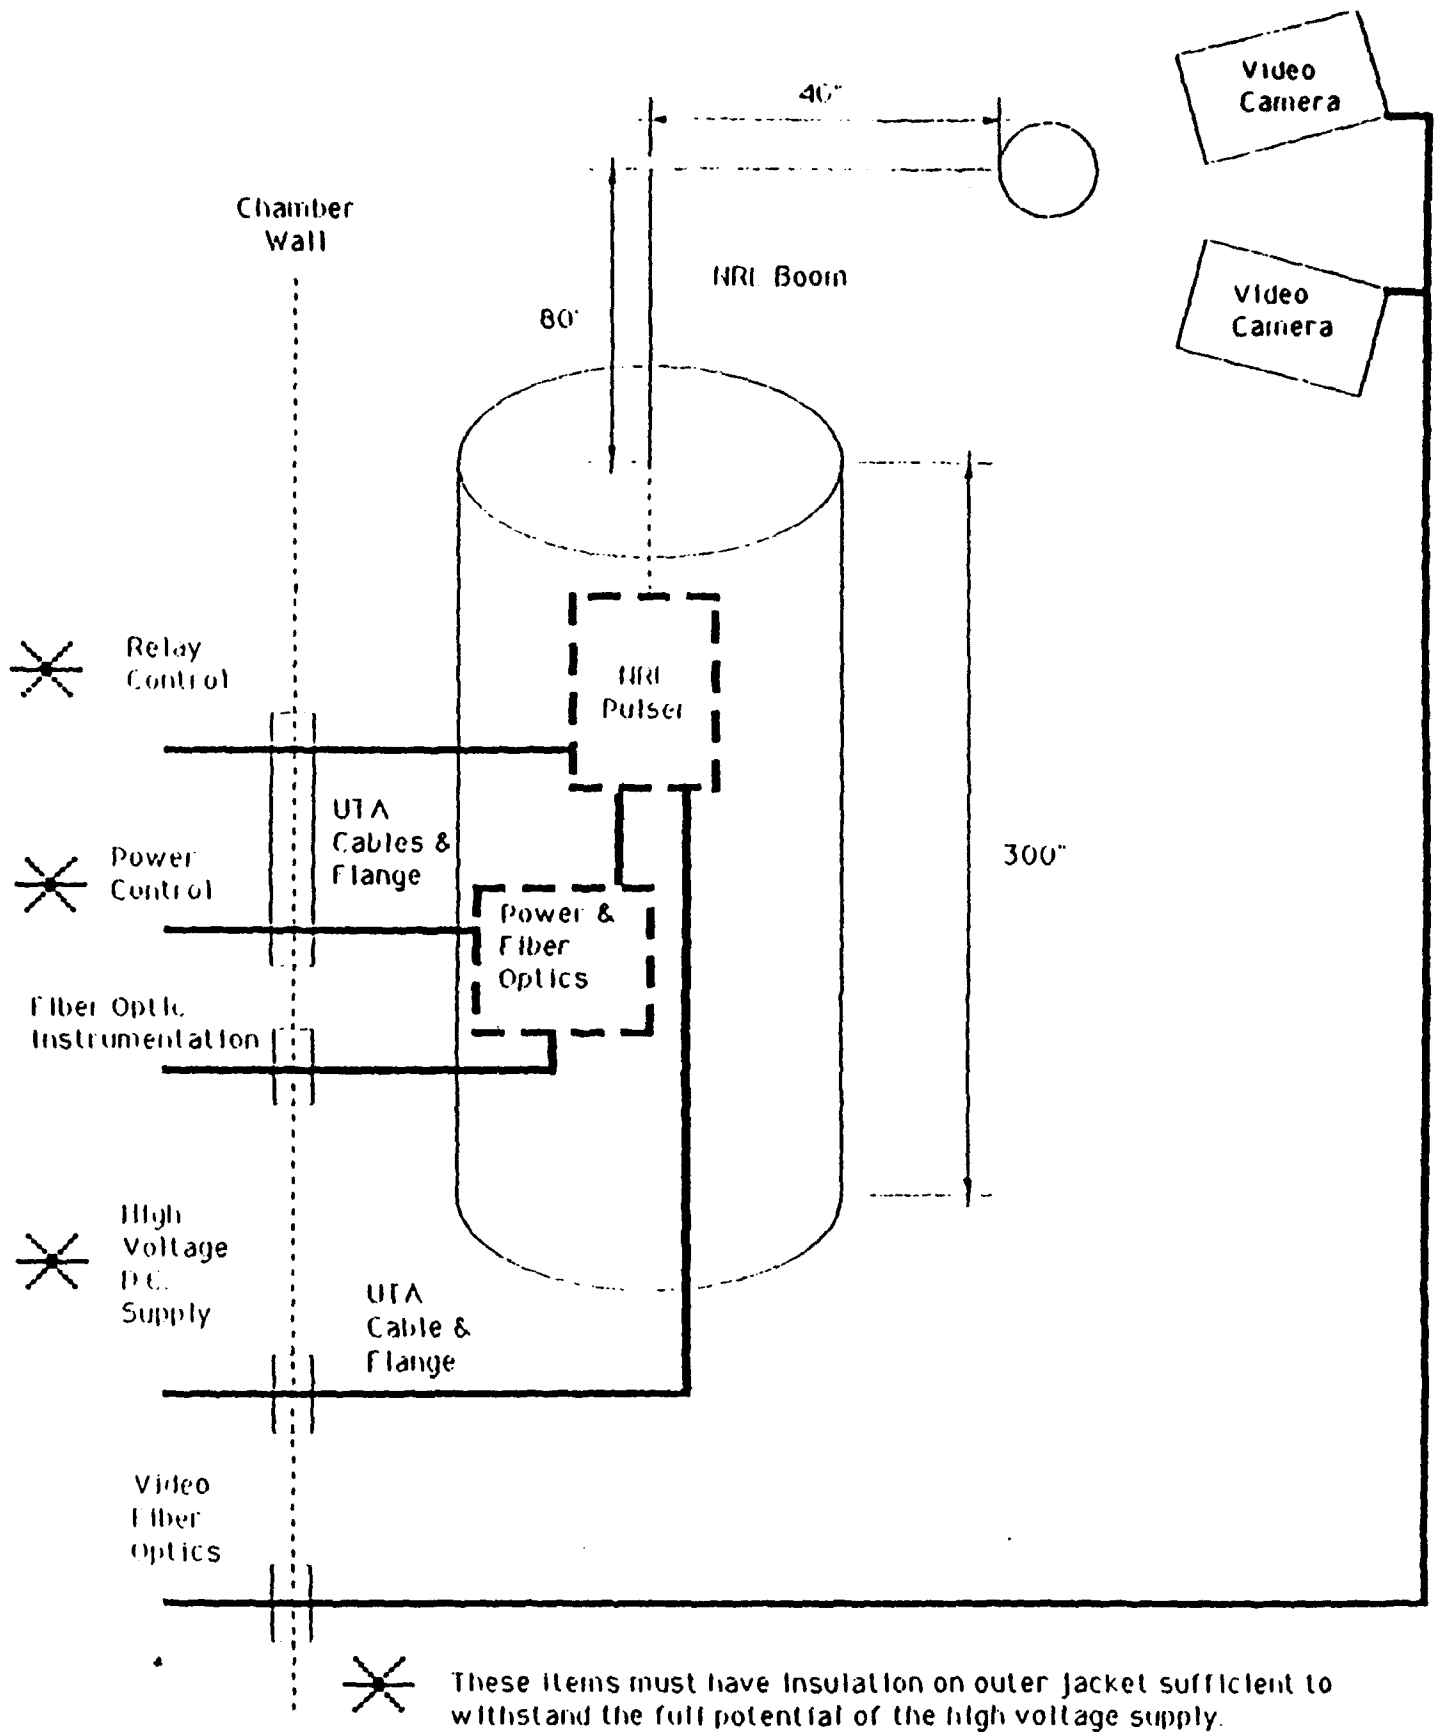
Video Camera

40"

Video Camera

Chamber Wall

NRL Boom

80"

Relay Control

NRL Pulser

UTA Cables & Flange

300"

Power Control

Power & Fiber Optics

Fiber Optic Instrumentation

High Voltage D.C. Supply

UTA Cable & Flange

Video Fiber Optics

These items must have insulation on outer jacket sufficient to withstand the full potential of the high voltage supply.